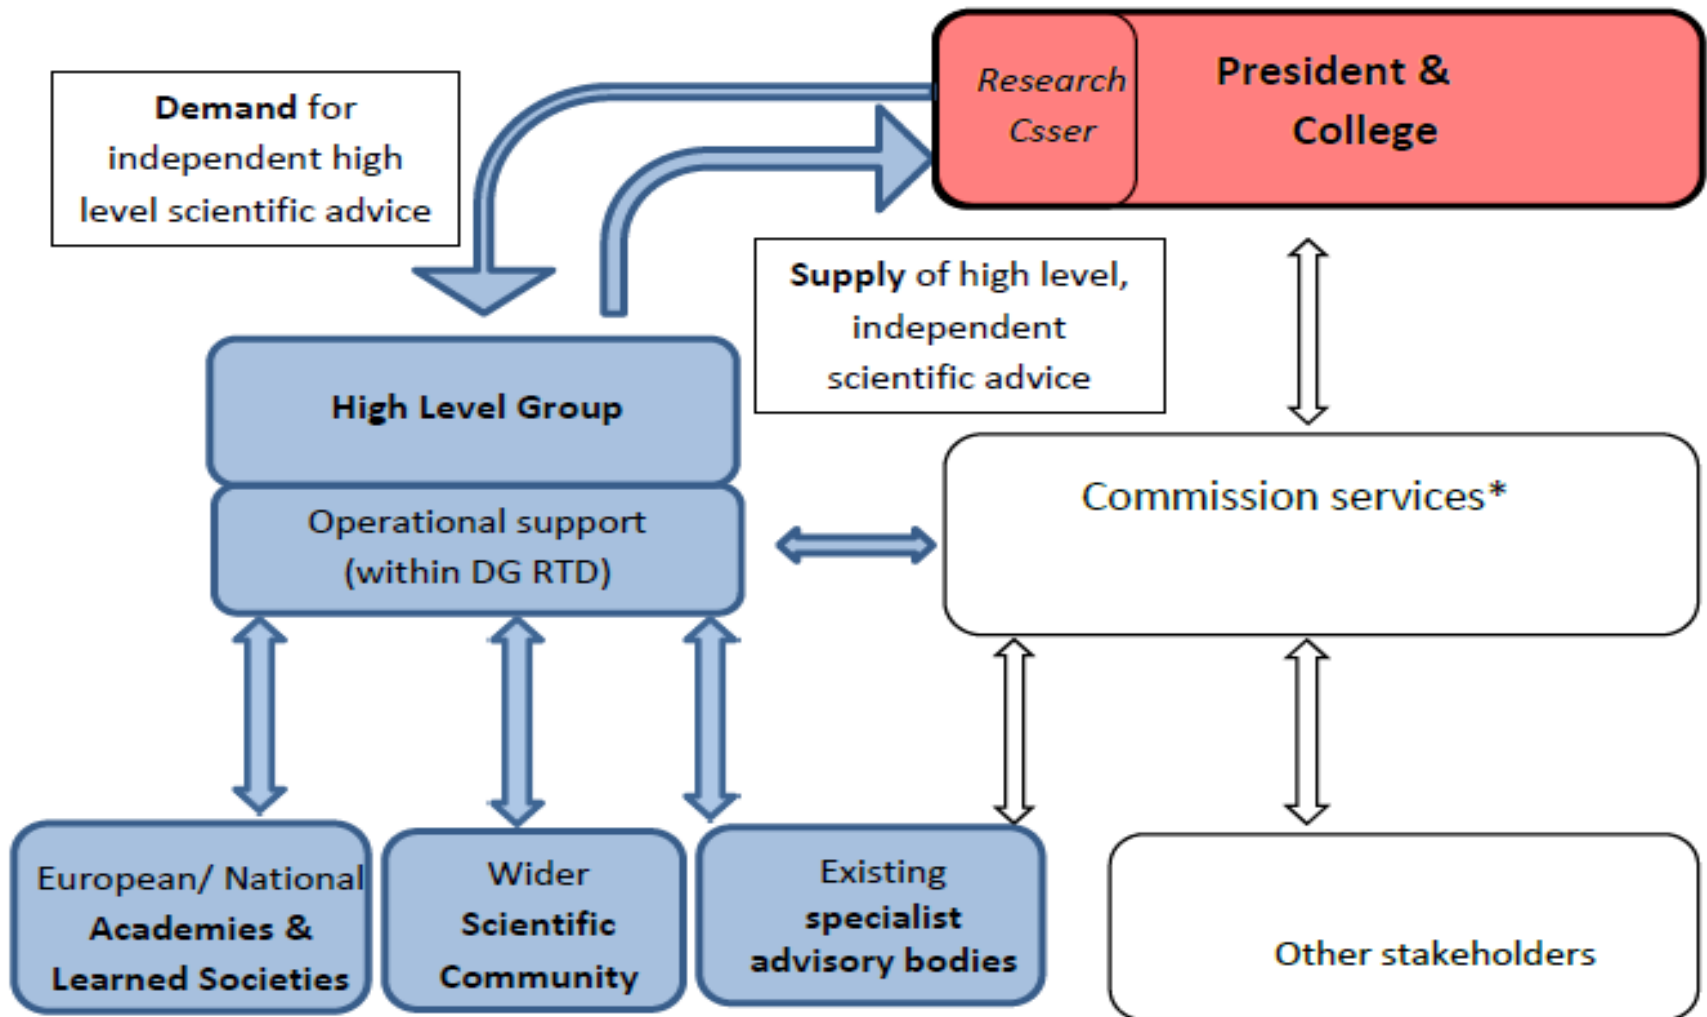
Demand for independent high level scientific advice

Research Csser

President & College

Supply of high level, independent scientific advice

High Level Group

Operational support (within DG RTD)

Commission services*

European/ National Academies & Learned Societies

Wider Scientific Community

Existing specialist advisory bodies

Other stakeholders